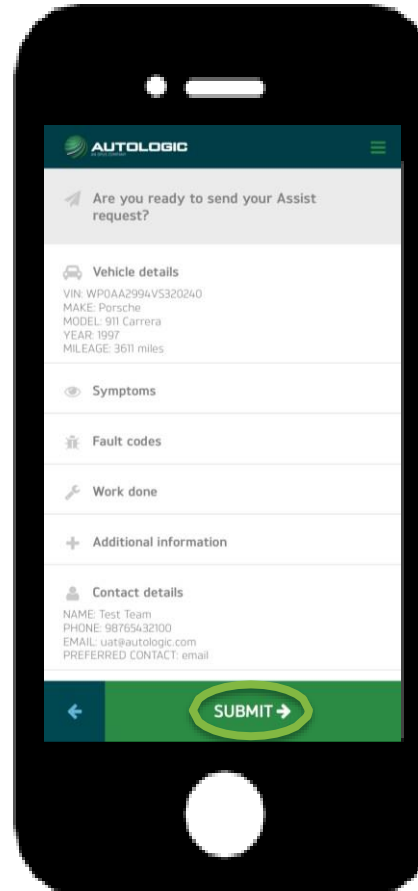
AUTOLOGIC

Are you ready to send your Assist request?

Vehicle details

VIN: WP0AA2994VS320240
MAKE: Porsche
MODEL: 911 Carrera
YEAR: 1997
MILEAGE: 3611 miles

Symptoms

Fault codes

Work done

Additional information

Contact details

NAME: Test Team
PHONE: 98765432100
EMAIL: uat@autologic.com
PREFERRED CONTACT: email

SUBMIT